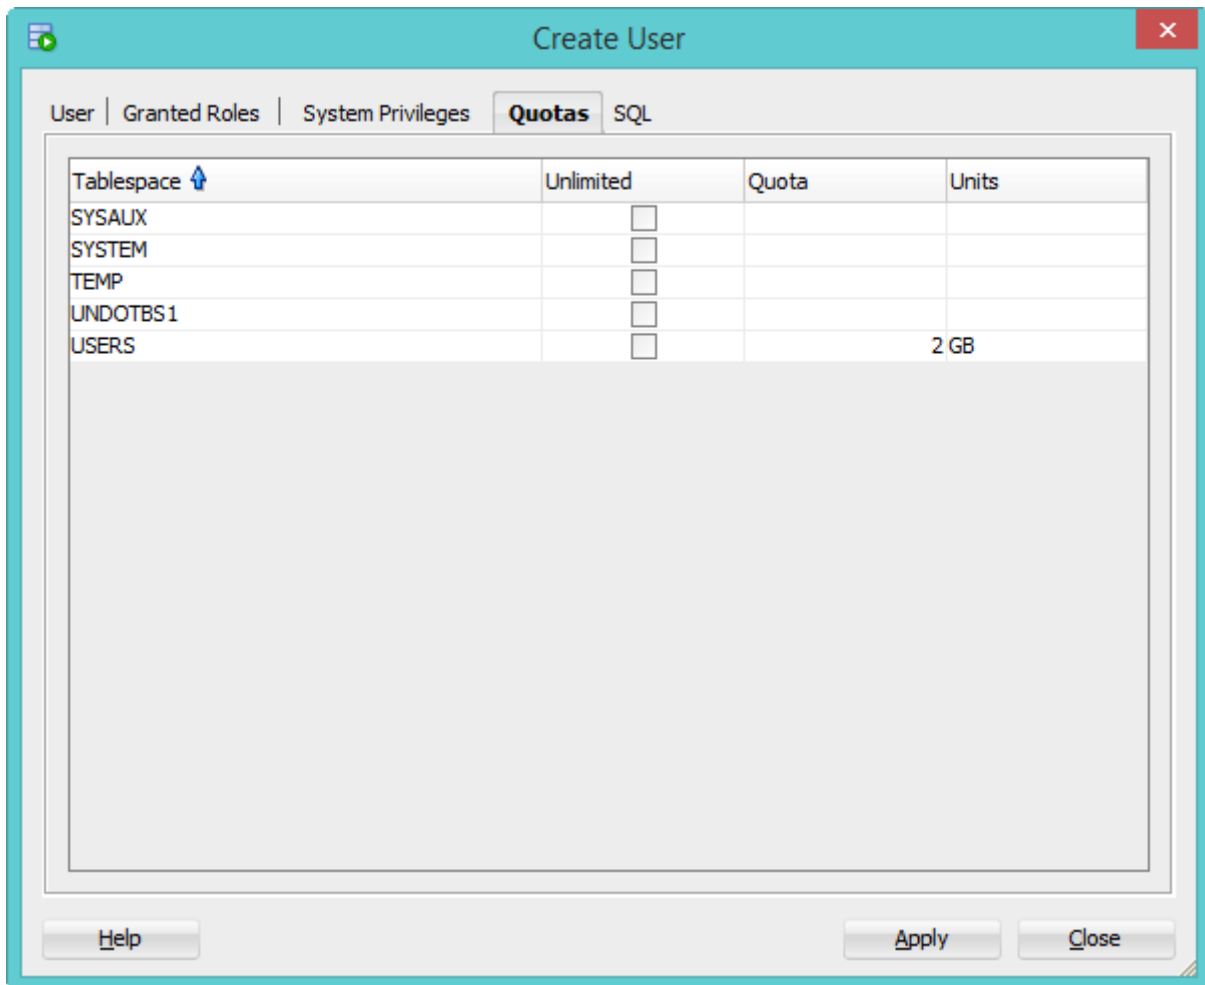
Create User

User | Granted Roles | System Privileges | Quotas | SQL

| Tablespace | Unlimited | Quota | Units |
|---|---|---|---|
| SYSAUX | | | |
| SYSTEM | | | |
| TEMP | | | |
| UNDOTBS1 | | | |
| USERS | | 2 | GB |

Help

Apply

Close